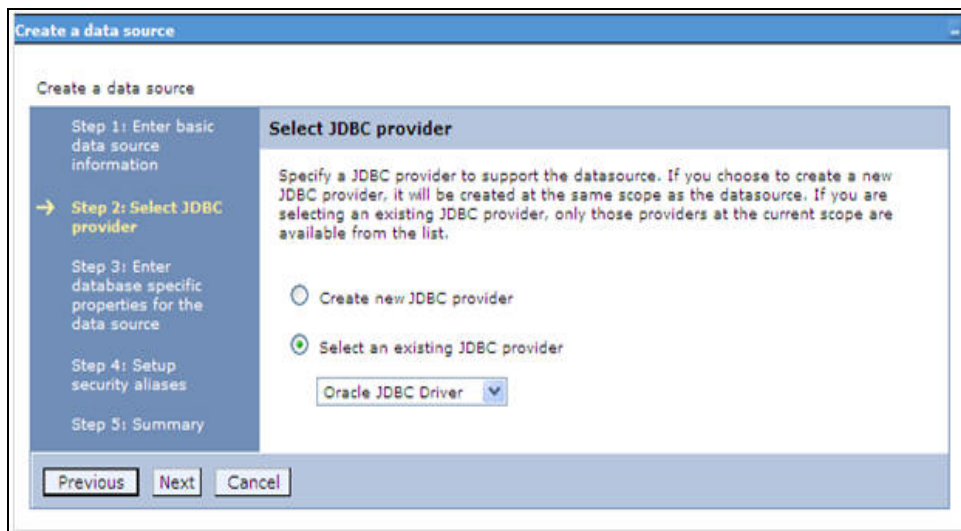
Create a data source

Create a data source

Step 1: Enter basic data source information

→ Step 2: Select JDBC provider

Step 3: Enter database specific properties for the data source

Step 4: Setup security aliases

Step 5: Summary

Select JDBC provider

Specify a JDBC provider to support the datasource. If you choose to create a new JDBC provider, it will be created at the same scope as the datasource. If you are selecting an existing JDBC provider, only those providers at the current scope are available from the list.

Create new JDBC provider

Select an existing JDBC provider

Oracle JDBC Driver

Previous Next Cancel